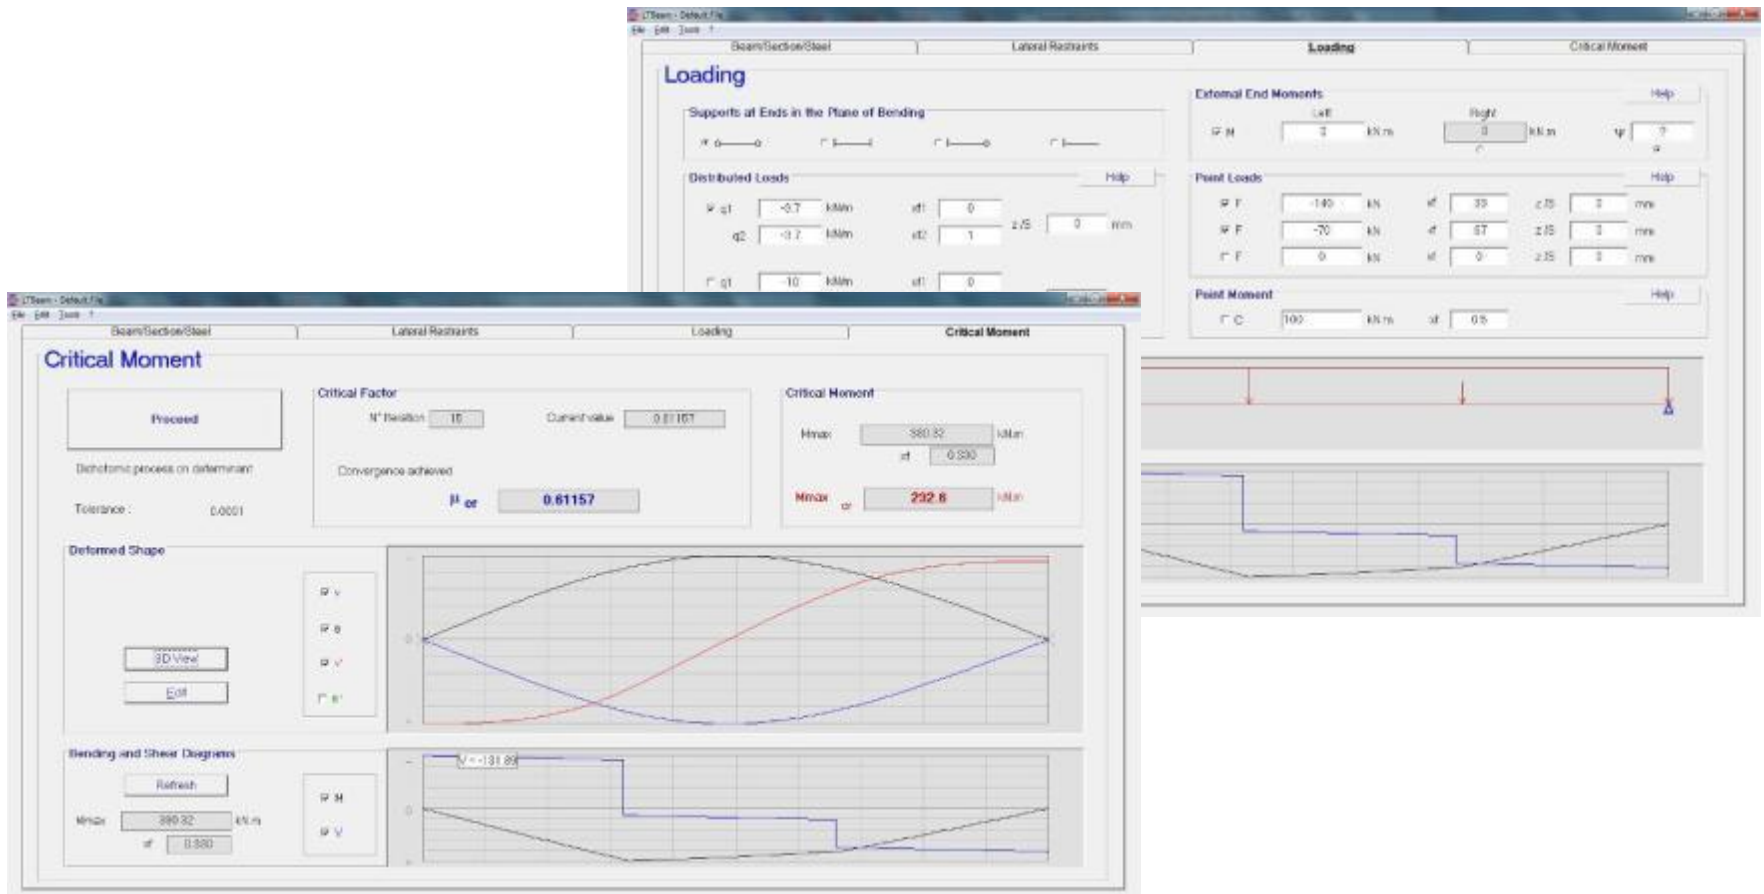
LTBeam - Default.ltb
File Edit Tools ?
Beam/Section/Steel
Lateral Restraints
Loading
Critical Moment

Loading

Supports at Ends in the Plane of Bending

Distributed Loads
Help
q1 -3.7 kN/m αf1 0
q2 -3.7 kN/m αf2 1
z/S 0 mm
q1 -10 kN/m αf1 0

External End Moments
Help
Left Right
M 0 kN.m 0 kN.m ψ ?

Point Loads
Help
F -140 kN αf 33 z/S 0 mm
F -70 kN αf 67 z/S 0 mm
F 0 kN αf 0 z/S 0 mm

Point Moment
Help
C 100 kN.m αf 0.5

LTBeam - Default.ltb
File Edit Tools ?
Beam/Section/Steel
Lateral Restraints
Loading
Critical Moment

Critical Moment

Proceed

Dichotomic process on determinant

Tolerance : 0.0001

Critical Factor
N° Iteration 16
Current value 0.61157
Convergence achieved
$\mu_{cr}$ 0.61157

Critical Moment
Mmax 380.32 kN.m
αf 0.330
$M_{max\ cr}$ 232.6 kN.m

Deformed Shape
3D View
Edit
v
θ
v'
θ'
0

Bending and Shear Diagrams
Refresh
Mmax 380.32 kN.m
αf 0.330
V = -131.89
M
V
0